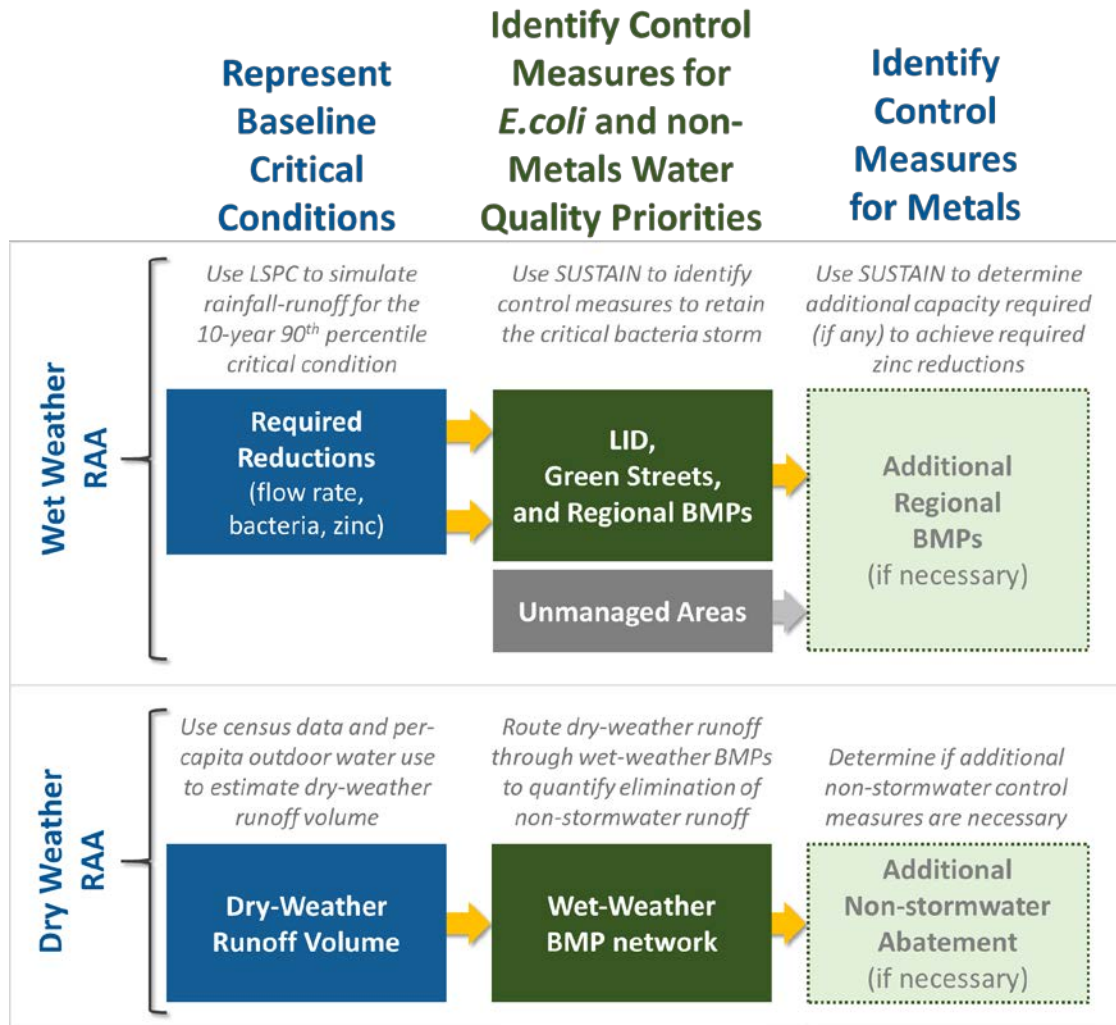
Represent Baseline Critical Conditions

Identify Control Measures for *E.coli* and non-Metals Water Quality Priorities

Identify Control Measures for Metals

Wet Weather RAA

Use LSPC to simulate rainfall-runoff for the 10-year 90$^{th}$ percentile critical condition

Use SUSTAIN to identify control measures to retain the critical bacteria storm

Use SUSTAIN to determine additional capacity required (if any) to achieve required zinc reductions

Required Reductions (flow rate, bacteria, zinc)

LID, Green Streets, and Regional BMPs

Additional Regional BMPs (if necessary)

Unmanaged Areas

Dry Weather RAA

Use census data and per-capita outdoor water use to estimate dry-weather runoff volume

Route dry-weather runoff through wet-weather BMPs to quantify elimination of non-stormwater runoff

Determine if additional non-stormwater control measures are necessary

Dry-Weather Runoff Volume

Wet-Weather BMP network

Additional Non-stormwater Abatement (if necessary)